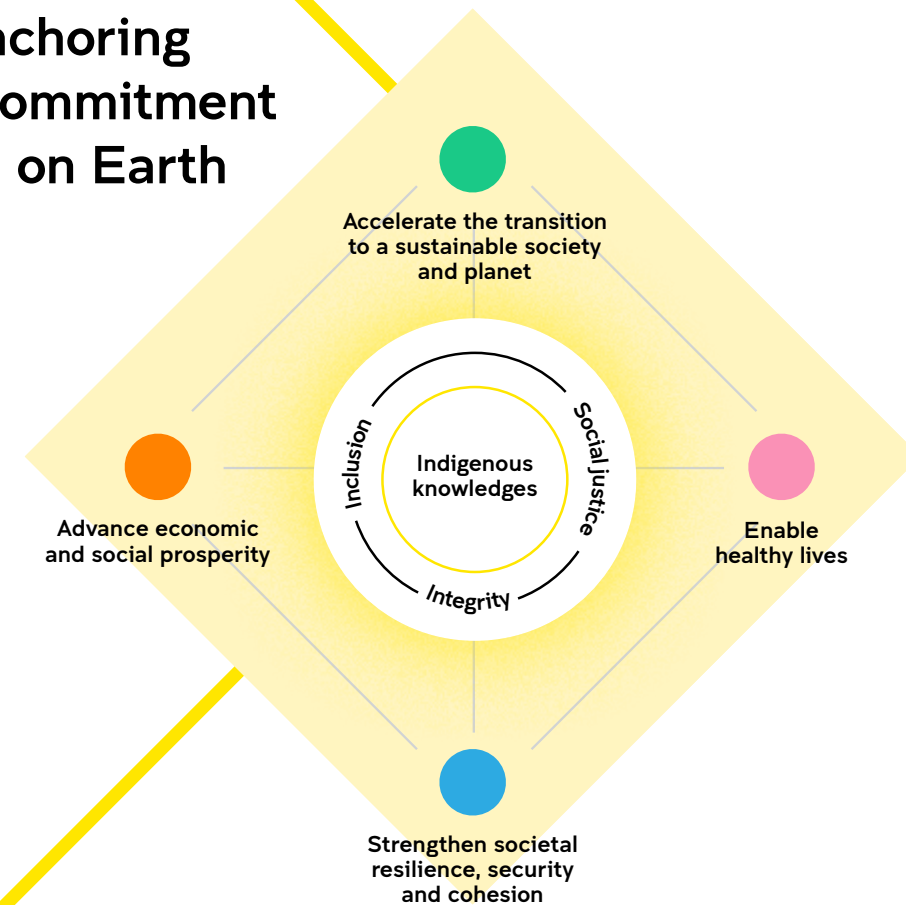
nchoring
ommitment
on Earth

Accelerate the transition to a sustainable society and planet

Inclusion

Social justice

Indigenous knowledges

Integrity

Advance economic and social prosperity

Enable healthy lives

Strengthen societal resilience, security and cohesion